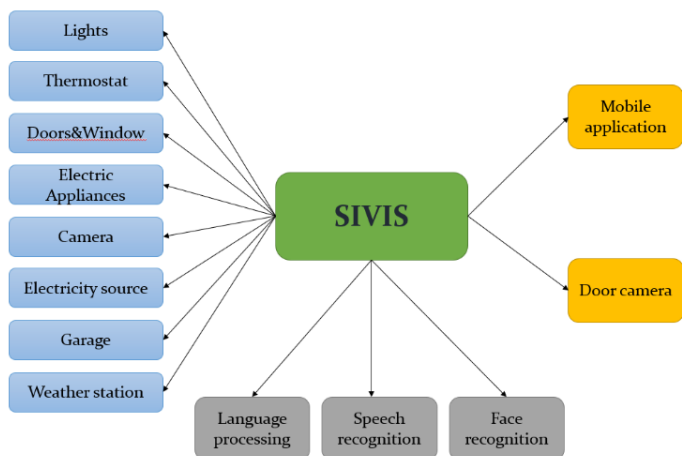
Lights

Thermostat

Doors&Window

Electric Appliances

Camera

Electricity source

Garage

Weather station

SIVIS

Mobile application

Door camera

Language processing

Speech recognition

Face recognition